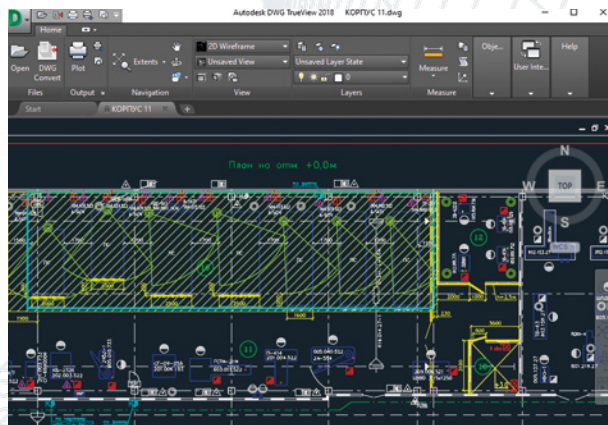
Autodesk DWG TrueView 2018 КОРПУС 11.dwg

Home

Open DWG Convert Plot Extents Files Output Navigation

2D Wireframe
Unsaved View
View

Unsaved Layer State
0
Layers

Measure
Measure

Obje...

User inte...

Help

Start КОРПУС 11

План на отм. +0,0м

N
W TOP E
S

WCS

11

12